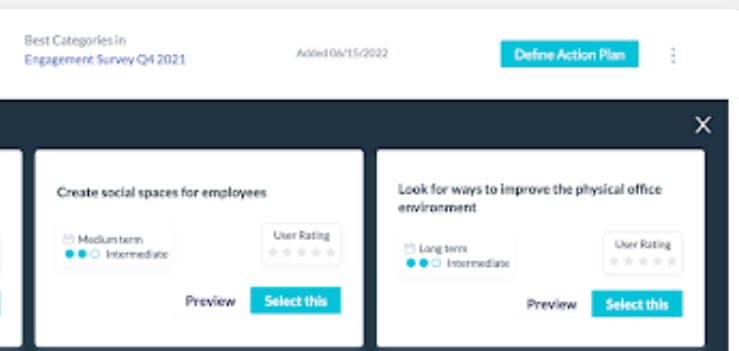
Best Categories in
Engagement Survey Q4 2021

Added 06/15/2022

Define Action Plan

Create social spaces for employees

Medium term
Intermediate

User Rating

Preview

Select this

Look for ways to improve the physical office environment

Long term
Intermediate

User Rating

Preview

Select this